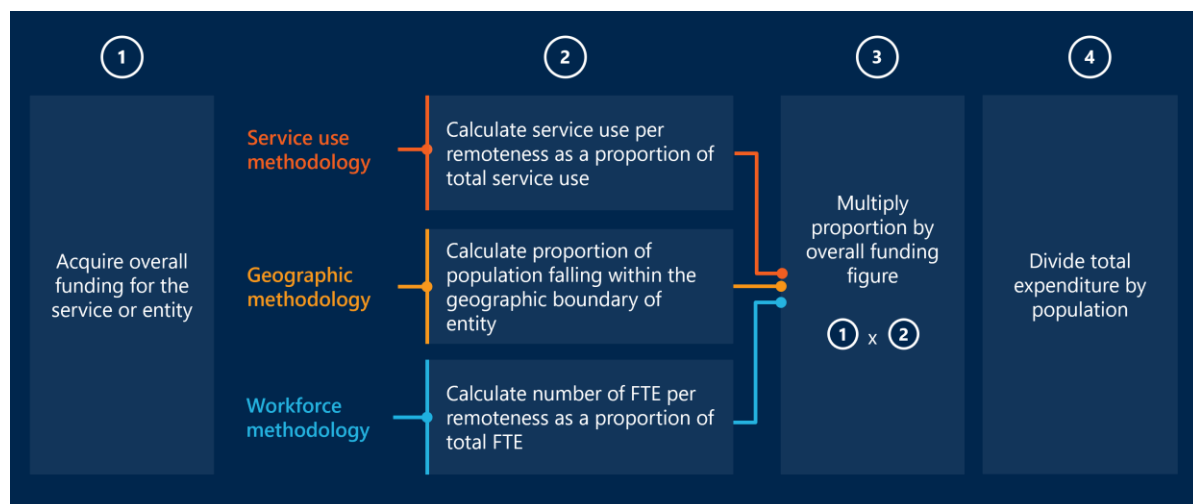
1

Acquire overall funding for the service or entity

2

Service use methodology

Calculate service use per remoteness as a proportion of total service use

Geographic methodology

Calculate proportion of population falling within the geographic boundary of entity

Workforce methodology

Calculate number of FTE per remoteness as a proportion of total FTE

3

Multiply proportion by overall funding figure

1 x 2

4

Divide total expenditure by population